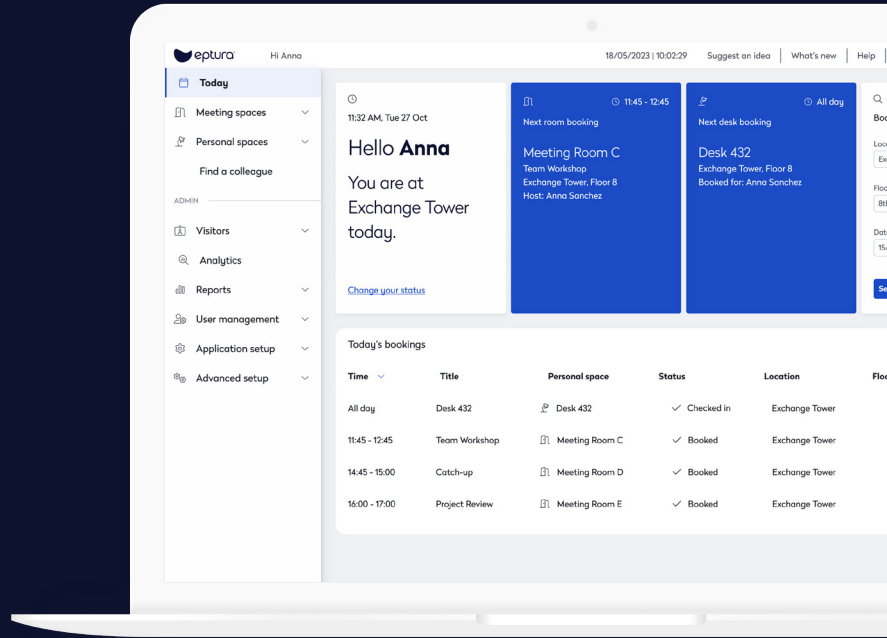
eptura Hi Anna 18/05/2023 | 10:02:29 Suggest an idea | What's new | Help

Today
Meeting spaces
Personal spaces
Find a colleague
ADMIN
Visitors
Analytics
Reports
User management
Application setup
Advanced setup

11:32 AM, Tue 27 Oct

Hello **Anna**

You are at Exchange Tower today.

Change your status

11:45 - 12:45
Next room booking
Meeting Room C
Team Workshop
Exchange Tower, Floor 8
Host: Anna Sanchez

All day
Next desk booking
Desk 432
Exchange Tower, Floor 8
Booked for: Anna Sanchez

Boo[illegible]
Loc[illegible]
Ex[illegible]
Floo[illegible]
8th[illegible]
Dat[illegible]
15/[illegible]
Se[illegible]

Today's bookings

| Time | Title | Personal space | Status | Location | Floo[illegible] |
|---|---|---|---|---|---|
| All day | Desk 432 | Desk 432 | Checked in | Exchange Tower | |
| 11:45 - 12:45 | Team Workshop | Meeting Room C | Booked | Exchange Tower | |
| 14:45 - 15:00 | Catch-up | Meeting Room D | Booked | Exchange Tower | |
| 16:00 - 17:00 | Project Review | Meeting Room E | Booked | Exchange Tower | |